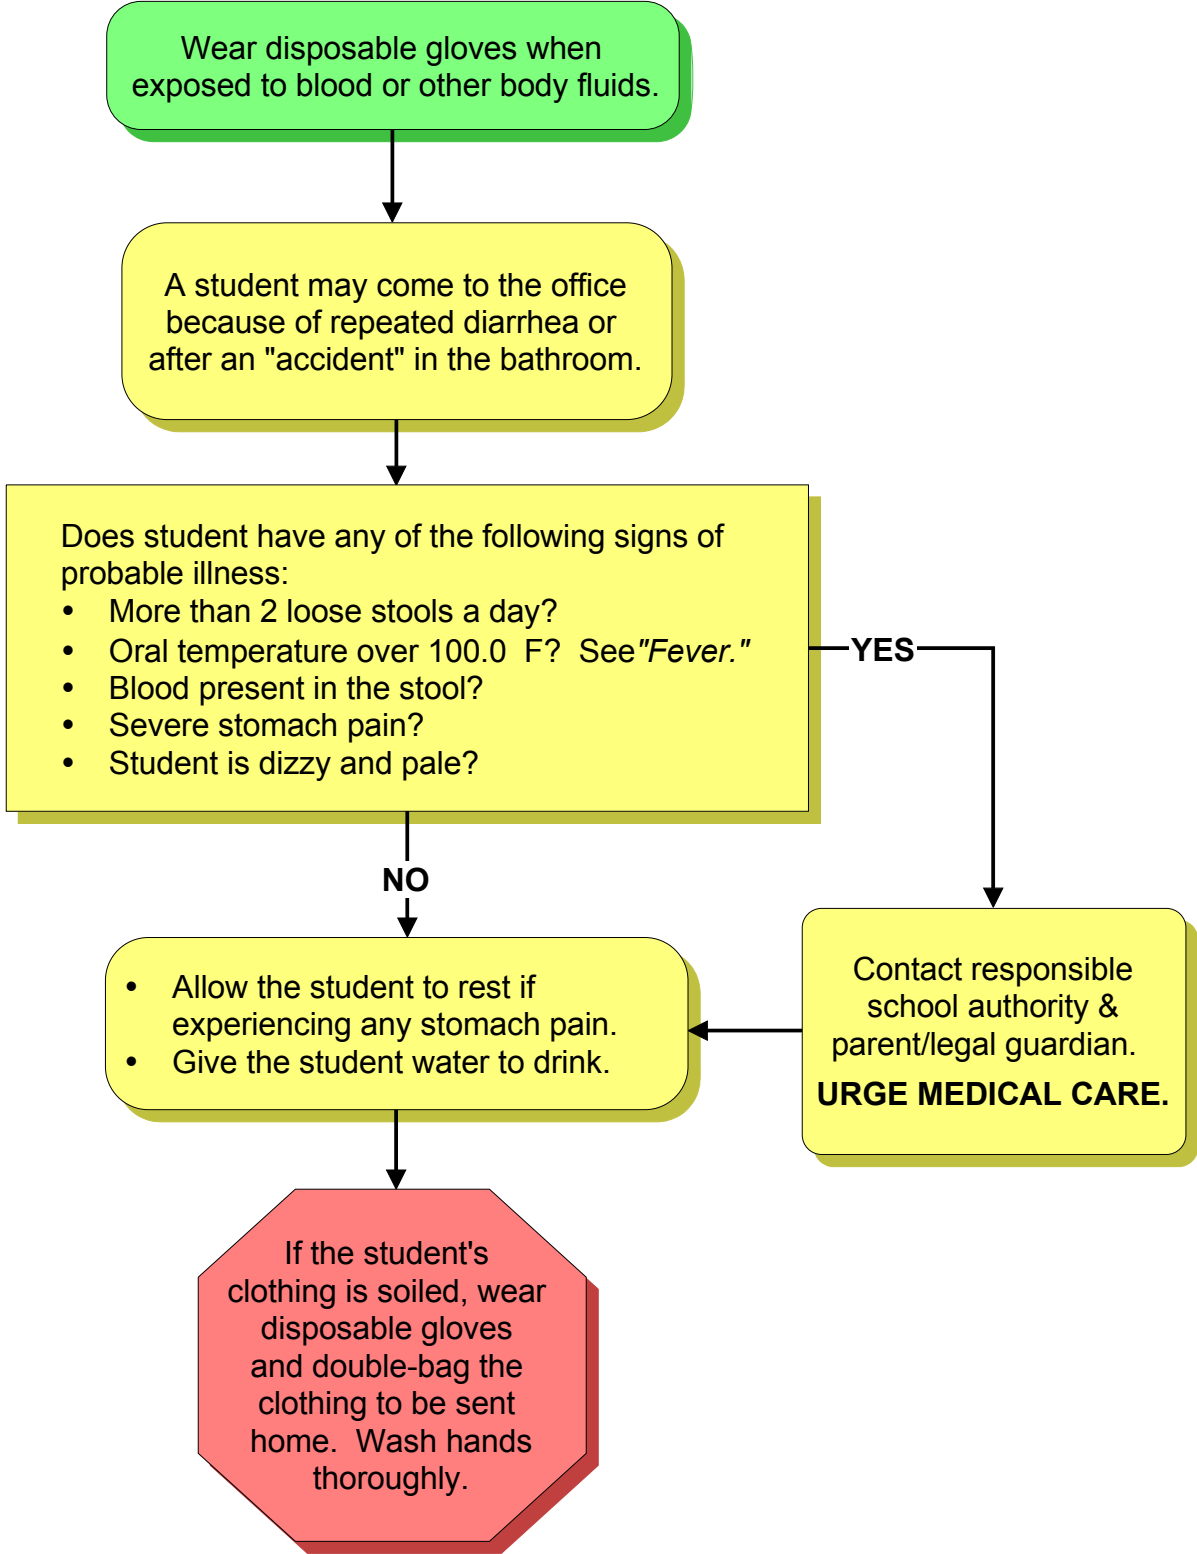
Wear disposable gloves when exposed to blood or other body fluids.

A student may come to the office because of repeated diarrhea or after an "accident" in the bathroom.

Does student have any of the following signs of probable illness:
- More than 2 loose stools a day?
- Oral temperature over 100.0 F? See "Fever."
- Blood present in the stool?
- Severe stomach pain?
- Student is dizzy and pale?

YES

Contact responsible school authority & parent/legal guardian.

URGE MEDICAL CARE.

NO

- Allow the student to rest if experiencing any stomach pain.
- Give the student water to drink.

If the student's clothing is soiled, wear disposable gloves and double-bag the clothing to be sent home. Wash hands thoroughly.